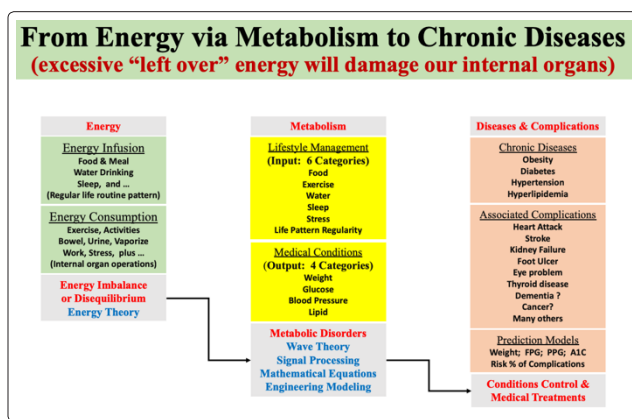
From Energy via Metabolism to Chronic Diseases
(excessive "left over" energy will damage our internal organs)

Energy

Energy Infusion
Food & Meal
Water Drinking
Sleep, and ...
(Regular life routine pattern)

Energy Consumption
Exercise, Activities
Bowel, Urine, Vaporize
Work, Stress, plus ...
(Internal organ operations)

Energy Imbalance or Disequilibrium
Energy Theory

Metabolism

Lifestyle Management
(Input: 6 Categories)
Food
Exercise
Water
Sleep
Stress
Life Pattern Regularity

Medical Conditions
(Output: 4 Categories)
Weight
Glucose
Blood Pressure
Lipid

Metabolic Disorders
Wave Theory
Signal Processing
Mathematical Equations
Engineering Modeling

Diseases & Complications

Chronic Diseases
Obesity
Diabetes
Hypertension
Hyperlipidemia

Associated Complications
Heart Attack
Stroke
Kidney Failure
Foot Ulcer
Eye problem
Thyroid disease
Dementia ?
Cancer?
Many others

Prediction Models
Weight; FPG; PPG; A1C
Risk % of Complications

Conditions Control & Medical Treatments